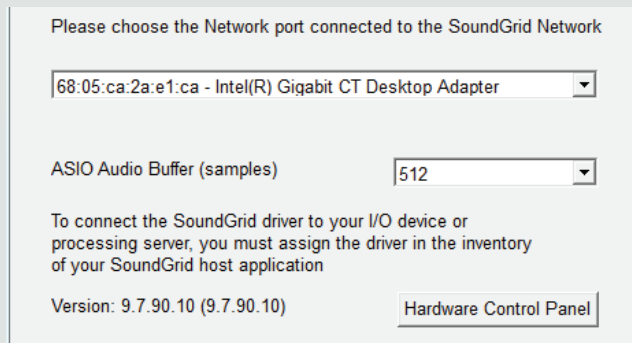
Please choose the Network port connected to the SoundGrid Network

68:05:ca:2a:e1:ca - Intel(R) Gigabit CT Desktop Adapter

ASIO Audio Buffer (samples)

512

To connect the SoundGrid driver to your I/O device or processing server, you must assign the driver in the inventory of your SoundGrid host application

Version: 9.7.90.10 (9.7.90.10)

Hardware Control Panel